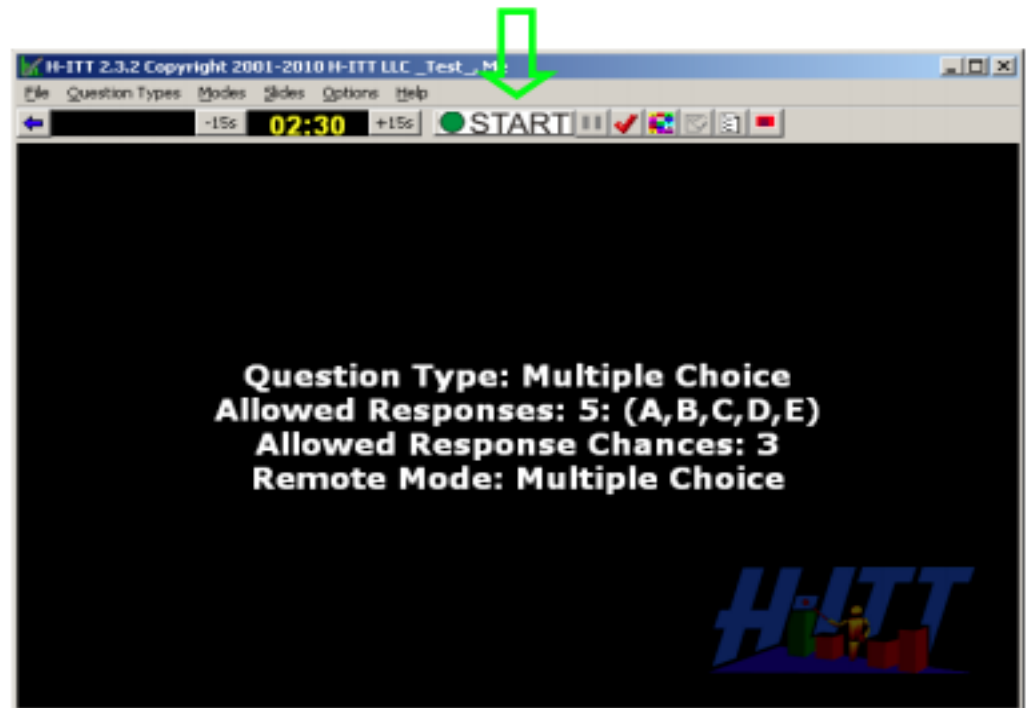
H-ITT 2.3.2 Copyright 2001-2010 H-ITT LLC _Test_.M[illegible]

File Question Types Modes Slides Options Help

-15s 02:30 +15s START

Question Type: Multiple Choice
Allowed Responses: 5: (A,B,C,D,E)
Allowed Response Chances: 3
Remote Mode: Multiple Choice

H-ITT